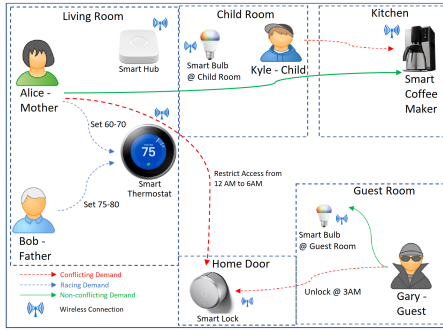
Living Room

Smart Hub

Alice - Mother

Set 60-70

75

Smart Thermostat

Set 75-80

Bob - Father

Child Room

Smart Bulb @ Child Room

Kyle - Child

Kitchen

Smart Coffee Maker

Restrict Access from 12 AM to 6AM

Guest Room

Smart Bulb @ Guest Room

Unlock @ 3AM

Gary - Guest

Home Door

Smart Lock

Conflicting Demand

Racing Demand

Non-conflicting Demand

Wireless Connection